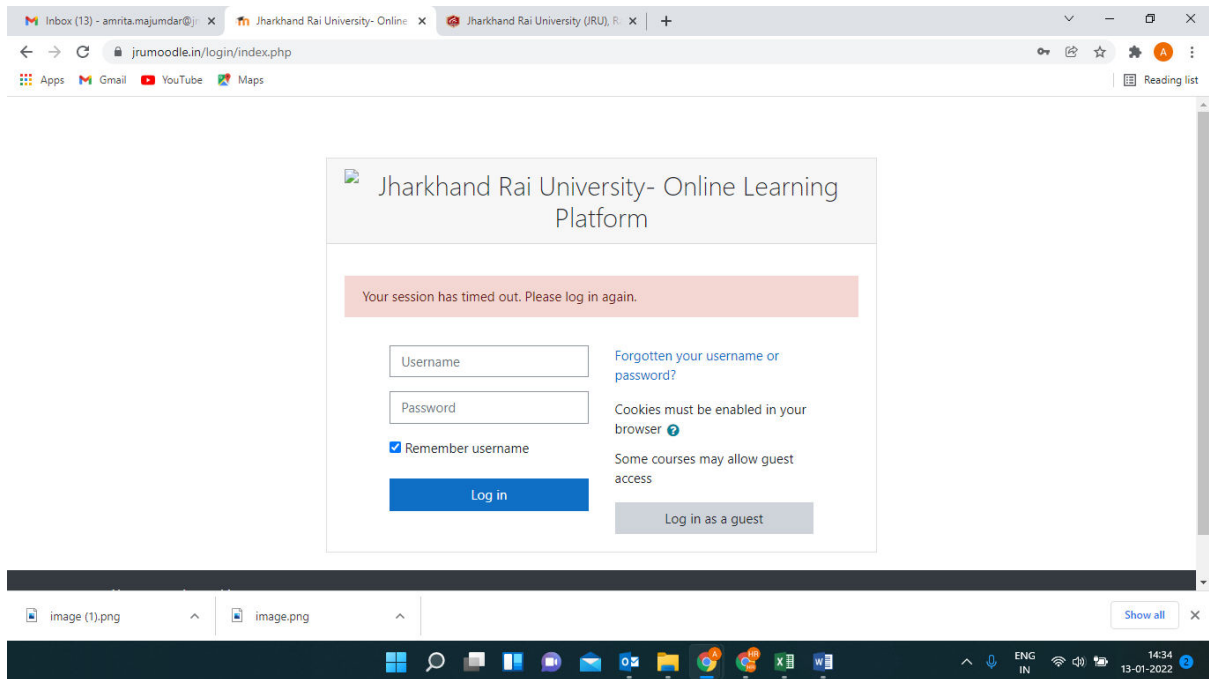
Inbox (13) - amrita.majumdar@jr ×
Jharkhand Rai University- Online ×
Jharkhand Rai University (JRU), R ×
+

jrumoodle.in/login/index.php

Apps Gmail YouTube Maps
Reading list

Jharkhand Rai University- Online Learning Platform

Your session has timed out. Please log in again.

Username
Password
Remember username
Log in

Forgotten your username or password?

Cookies must be enabled in your browser

Some courses may allow guest access

Log in as a guest

image (1).png
image.png
Show all

ENG IN
14:34
13-01-2022